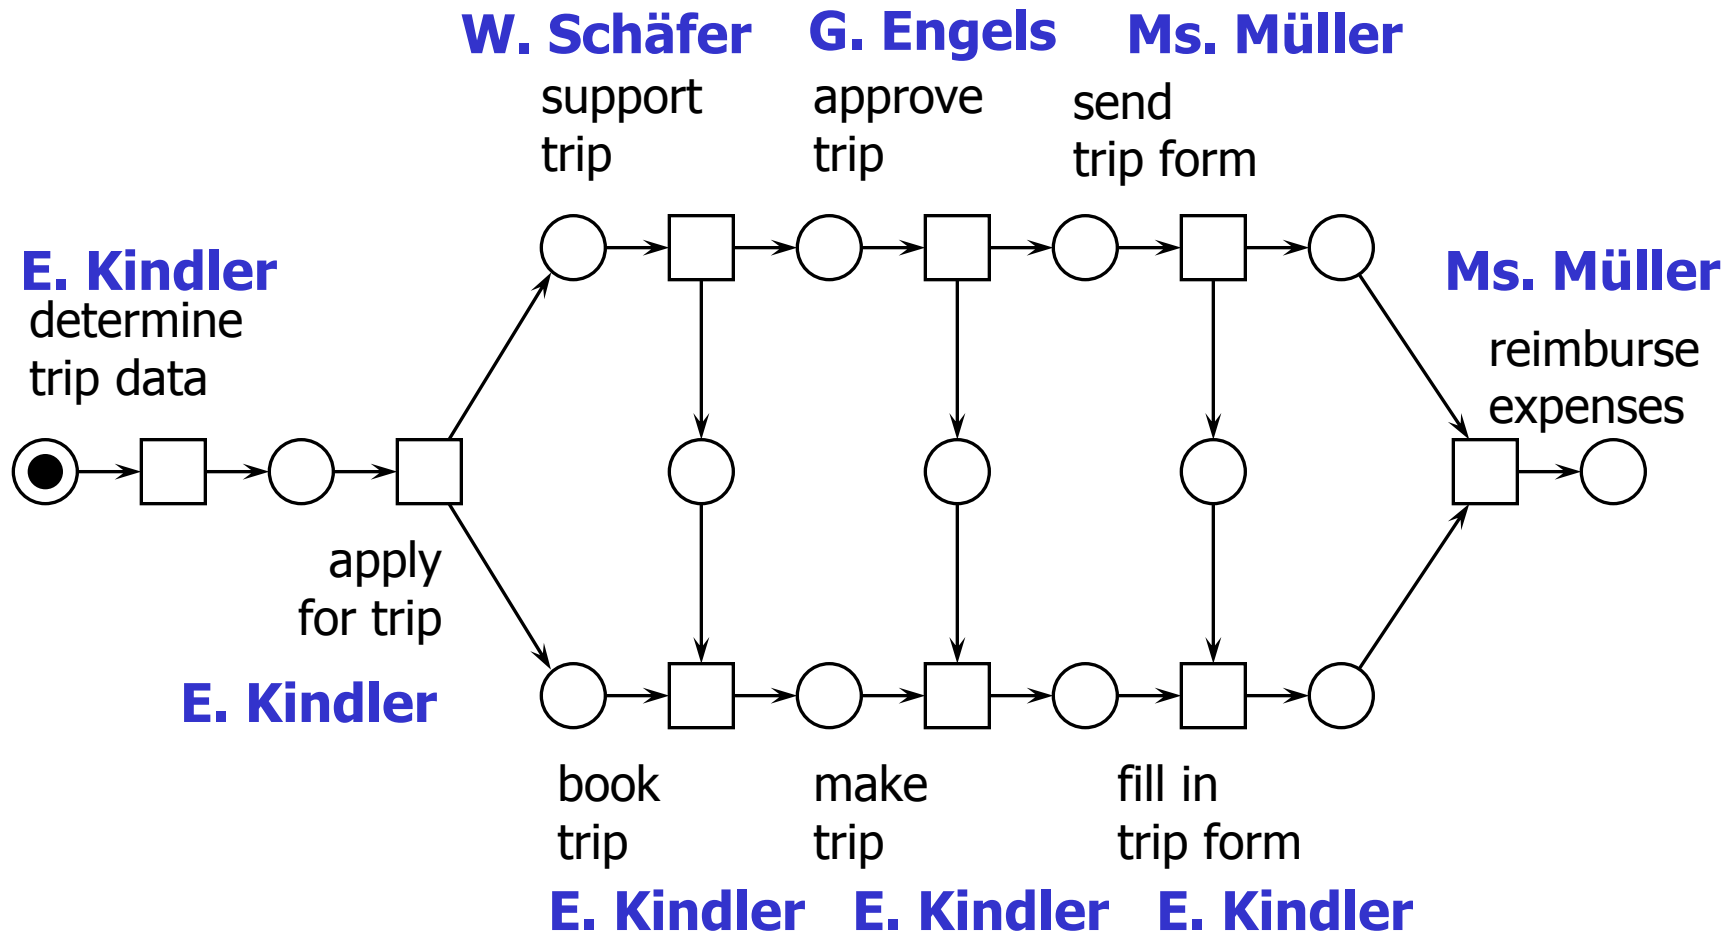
W. Schäfer
support trip

G. Engels
approve trip

Ms. Müller
send trip form

E. Kindler
determine trip data

Ms. Müller
reimburse expenses

apply for trip

E. Kindler

book trip

make trip

fill in trip form

E. Kindler

E. Kindler

E. Kindler